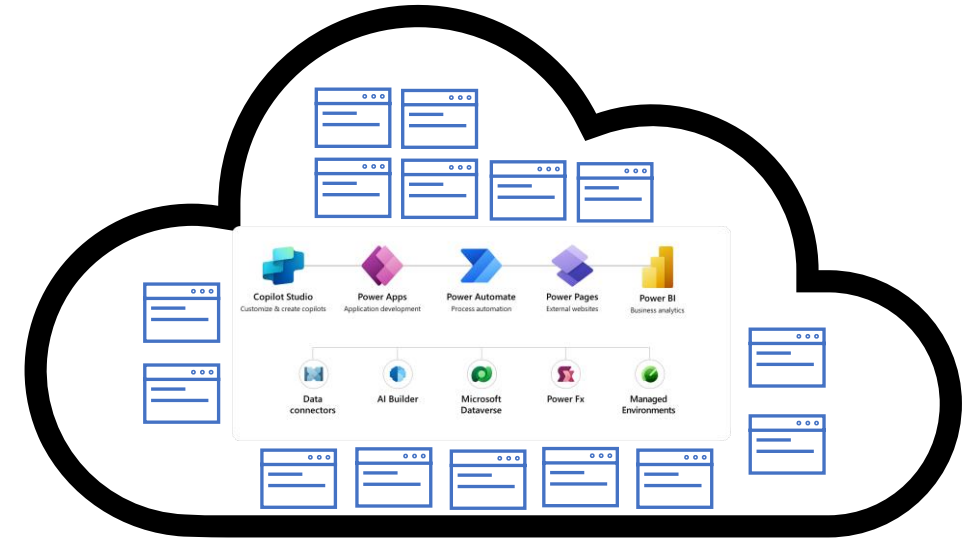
Copilot Studio
Customize & create copilots

Power Apps
Application development

Power Automate
Process automation

Power Pages
External websites

Power BI
Business analytics

Data connectors

AI Builder

Microsoft Dataverse

Power Fx

Managed Environments